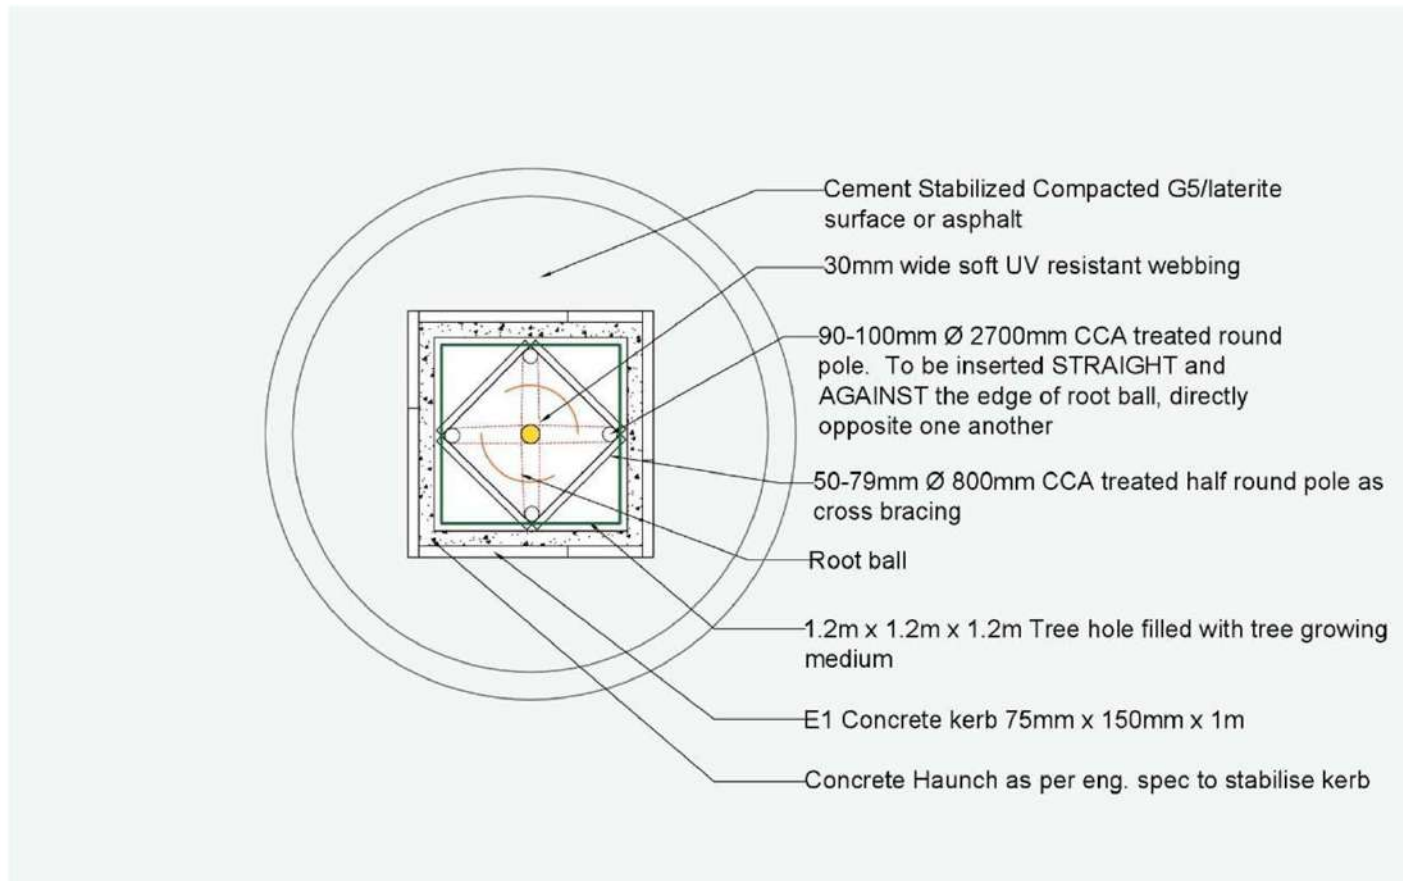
Cement Stabilized Compacted G5/laterite surface or asphalt

30mm wide soft UV resistant webbing

90-100mm Ø 2700mm CCA treated round pole. To be inserted STRAIGHT and AGAINST the edge of root ball, directly opposite one another

50-79mm Ø 800mm CCA treated half round pole as cross bracing

Root ball

1.2m x 1.2m x 1.2m Tree hole filled with tree growing medium

E1 Concrete kerb 75mm x 150mm x 1m

Concrete Haunch as per eng. spec to stabilise kerb